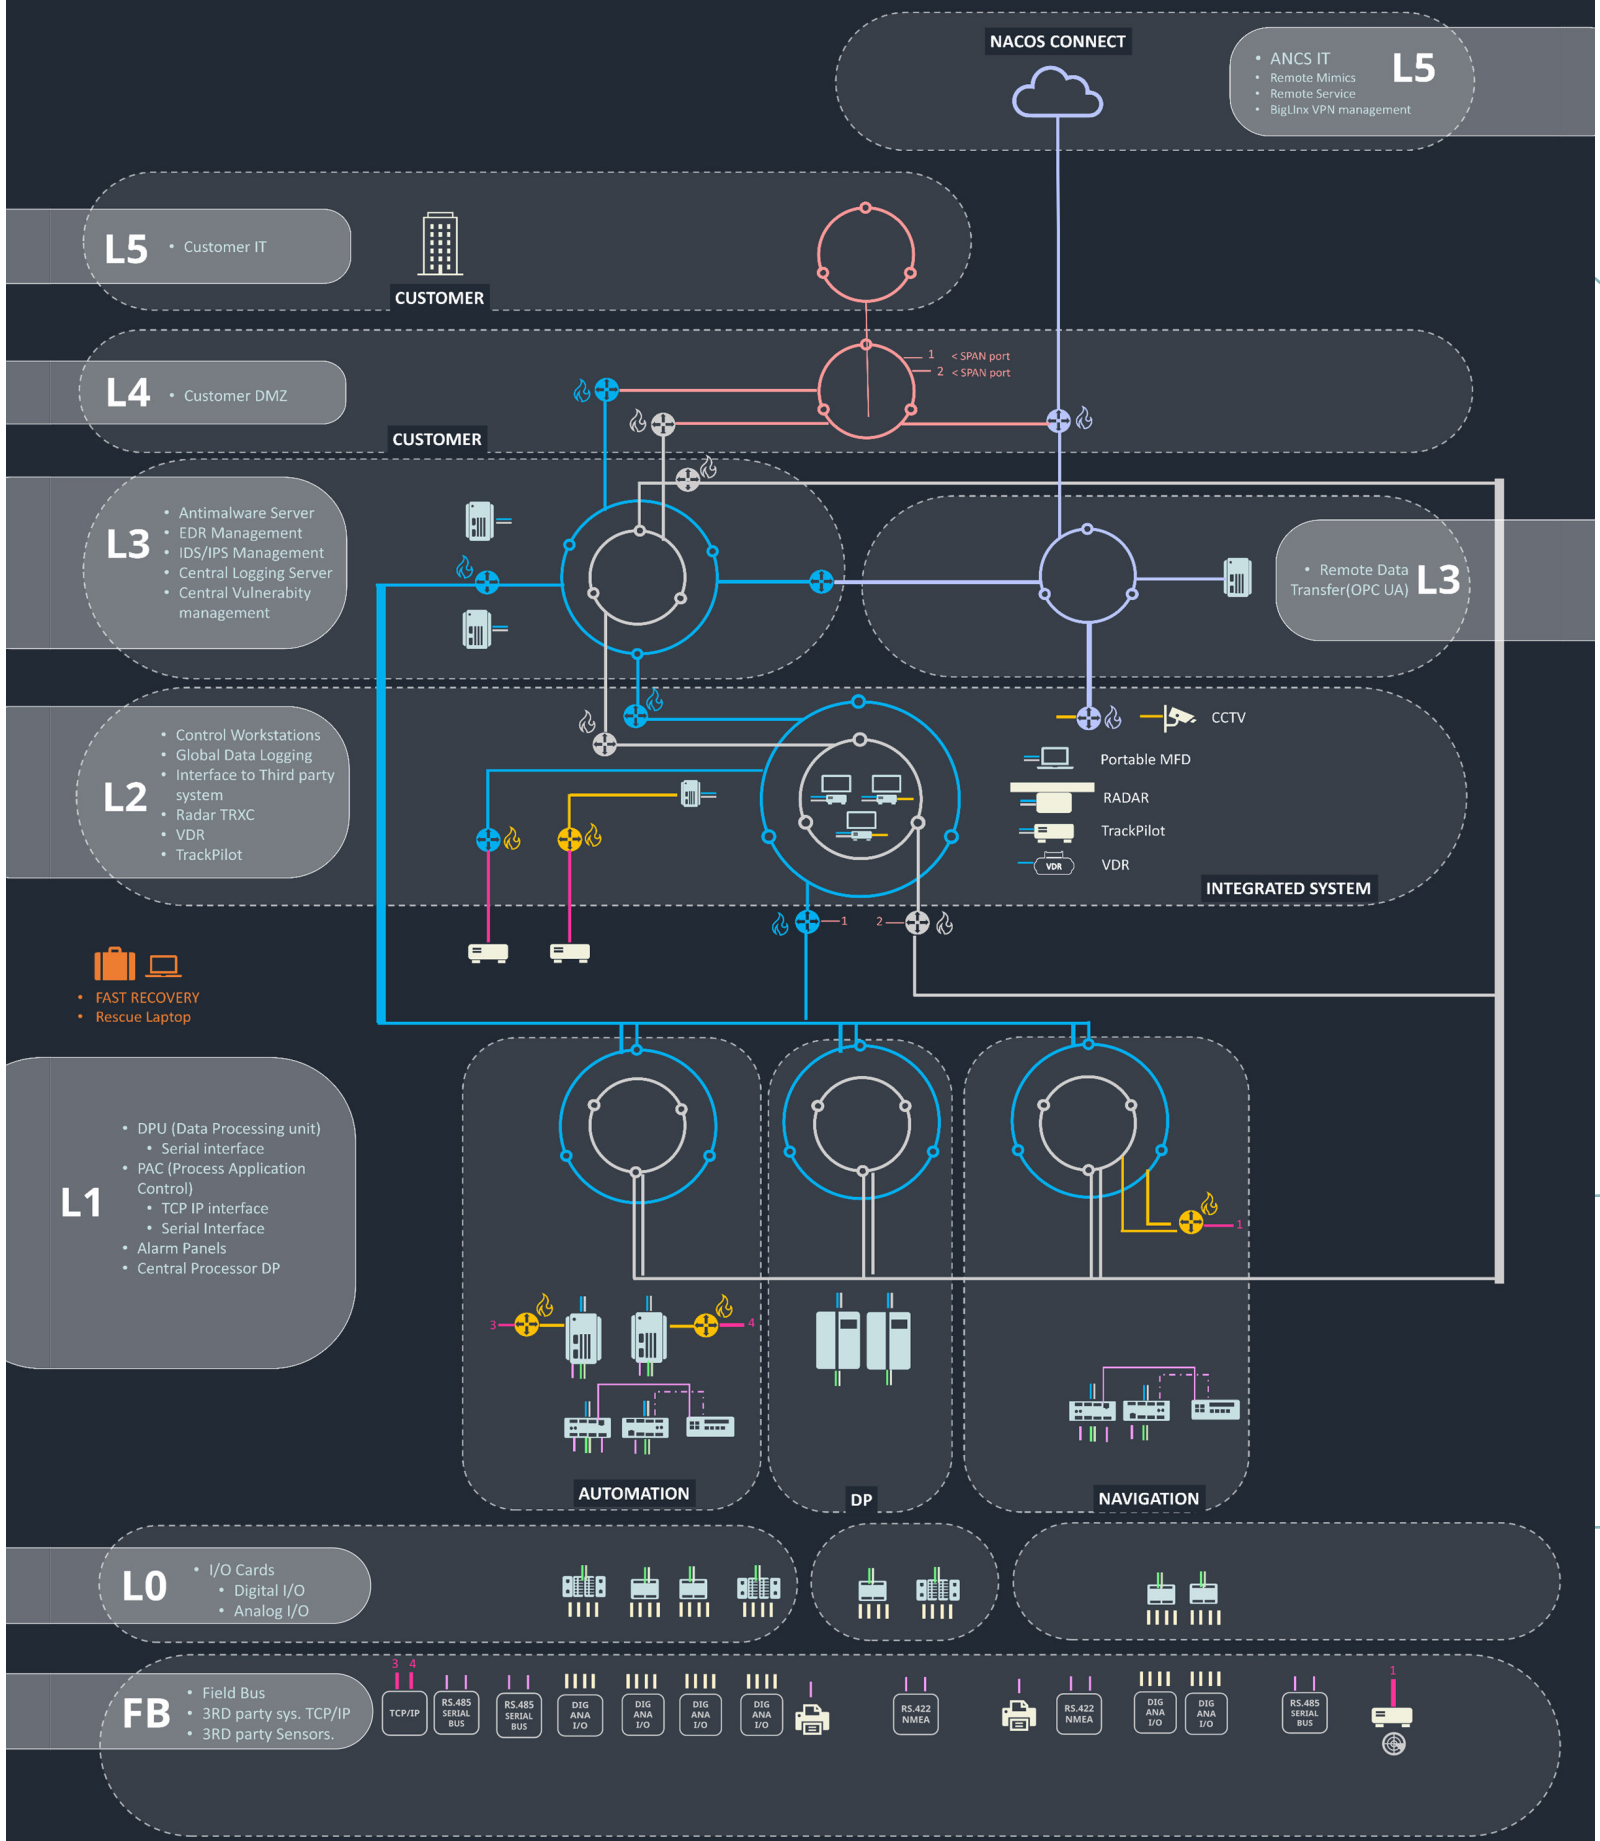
NACOS CONNECT

ANCS IT
Remote Mimics
Remote Service
BigLinx VPN management
L5

L5
Customer IT

CUSTOMER

L4
Customer DMZ

1 < SPAN port
2 < SPAN port

CUSTOMER

L3
Antimalware Server
EDR Management
IDS/IPS Management
Central Logging Server
Central Vulnerabity management

Remote Data Transfer(OPC UA)
L3

L2
Control Workstations
Global Data Logging
Interface to Third party system
Radar TRXC
VDR
TrackPilot

CCTV
Portable MFD
RADAR
TrackPilot
VDR
VDR

INTEGRATED SYSTEM

1
2

FAST RECOVERY
Rescue Laptop

L1
DPU (Data Processing unit)
Serial interface
PAC (Process Application Control)
TCP IP interface
Serial Interface
Alarm Panels
Central Processor DP

1
3
4

AUTOMATION
DP
NAVIGATION

L0
I/O Cards
Digital I/O
Analog I/O

FB
Field Bus
3RD party sys. TCP/IP
3RD party Sensors.

3 4
TCP/IP
RS.485 SERIAL BUS
RS.485 SERIAL BUS
DIG ANA I/O
DIG ANA I/O
DIG ANA I/O
DIG ANA I/O
RS.422 NMEA
RS.422 NMEA
DIG ANA I/O
DIG ANA I/O
RS.485 SERIAL BUS
1